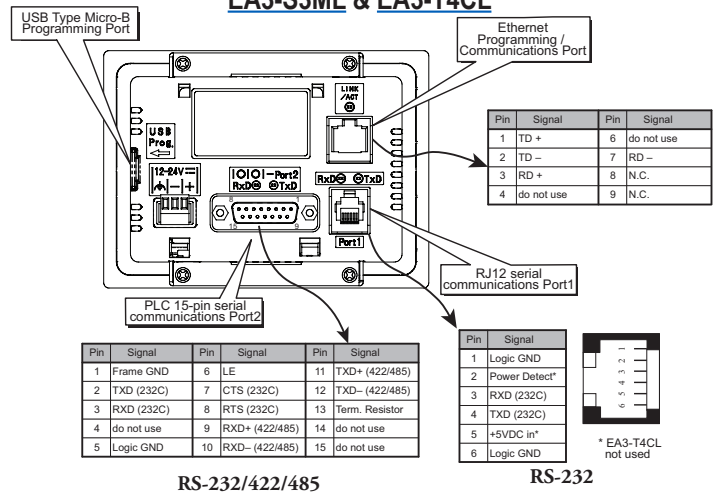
EA3-S3ML & EA3-T4CL

USB Type Micro-B Programming Port

Ethernet Programming / Communications Port

LINK /ACT

USB Prog.

12-24V

Port2 RxD TxD

RxD TxD

Port1

| Pin | Signal | Pin | Signal |
|---|---|---|---|
| 1 | TD + | 6 | do not use |
| 2 | TD – | 7 | RD – |
| 3 | RD + | 8 | N.C. |
| 4 | do not use | 9 | N.C. |

RJ12 serial communications Port1

PLC 15-pin serial communications Port2

| Pin | Signal | Pin | Signal | Pin | Signal |
|---|---|---|---|---|---|
| 1 | Frame GND | 6 | LE | 11 | TXD+ (422/485) |
| 2 | TXD (232C) | 7 | CTS (232C) | 12 | TXD– (422/485) |
| 3 | RXD (232C) | 8 | RTS (232C) | 13 | Term. Resistor |
| 4 | do not use | 9 | RXD+ (422/485) | 14 | do not use |
| 5 | Logic GND | 10 | RXD– (422/485) | 15 | do not use |

RS-232/422/485

| Pin | Signal |
|---|---|
| 1 | Logic GND |
| 2 | Power Detect* |
| 3 | RXD (232C) |
| 4 | TXD (232C) |
| 5 | +5VDC in* |
| 6 | Logic GND |

RS-232

6 5 4 3 2 1

* EA3-T4CL not used